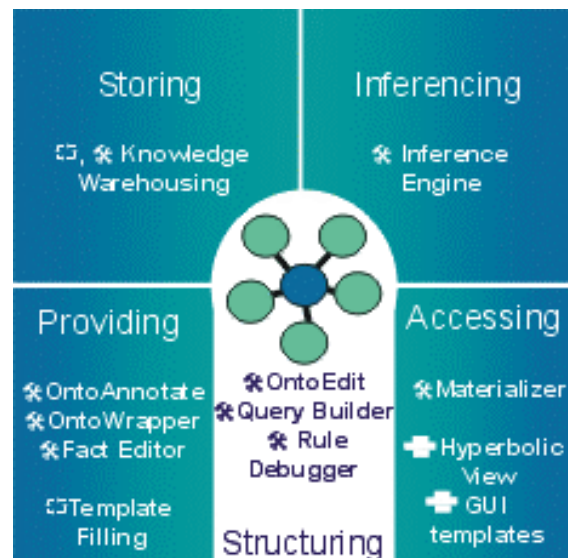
Storing

, Knowledge Warehousing

Inferencing

Inference Engine

Providing

OntoAnnotate
OntoWrapper
Fact Editor

Template Filling

OntoEdit
Query Builder
Rule Debugger

Structuring

Accessing

Materializer

Hyperbolic View

GUI templates